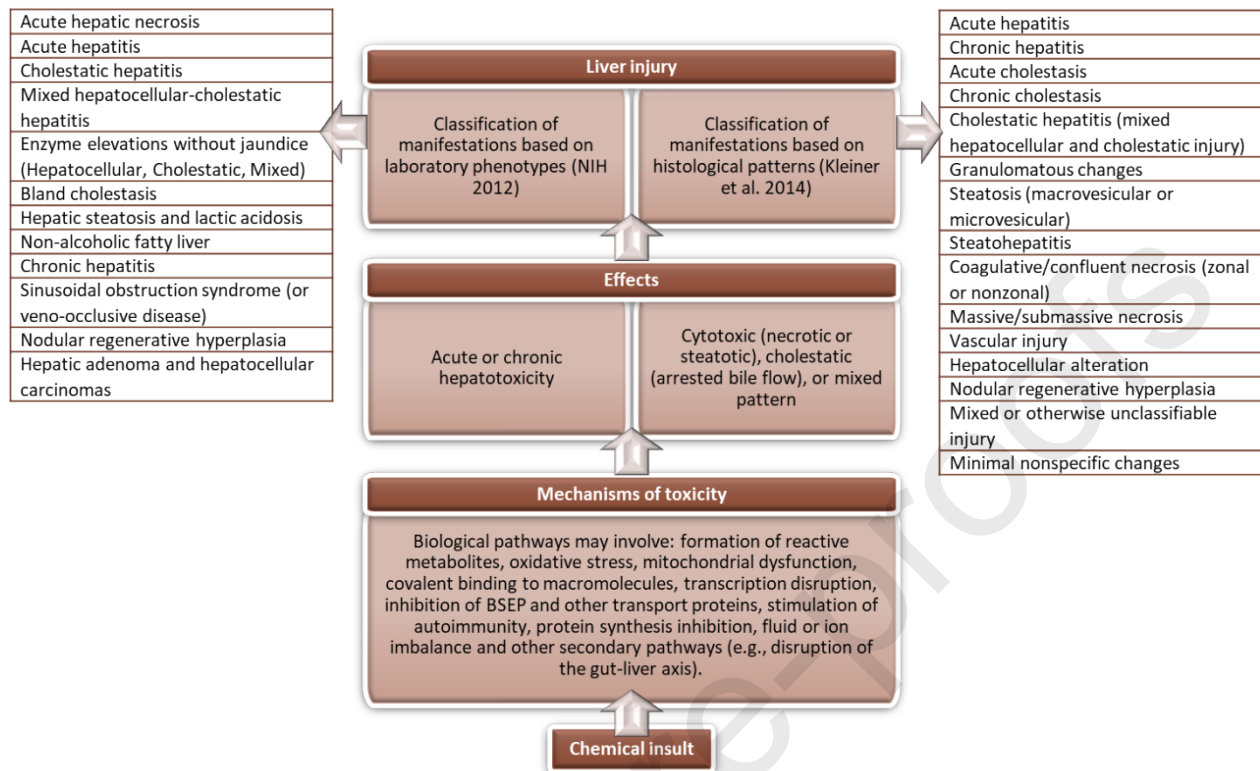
Acute hepatic necrosis
Acute hepatitis
Cholestatic hepatitis
Mixed hepatocellular-cholestatic hepatitis
Enzyme elevations without jaundice (Hepatocellular, Cholestatic, Mixed)
Bland cholestasis
Hepatic steatosis and lactic acidosis
Non-alcoholic fatty liver
Chronic hepatitis
Sinusoidal obstruction syndrome (or veno-occlusive disease)
Nodular regenerative hyperplasia
Hepatic adenoma and hepatocellular carcinomas

Liver injury

Classification of manifestations based on laboratory phenotypes (NIH 2012)

Classification of manifestations based on histological patterns (Kleiner et al. 2014)

Acute hepatitis
Chronic hepatitis
Acute cholestasis
Chronic cholestasis
Cholestatic hepatitis (mixed hepatocellular and cholestatic injury)
Granulomatous changes
Steatosis (macrovesicular or microvesicular)
Steatohepatitis
Coagulative/confluent necrosis (zonal or nonzonal)
Massive/submassive necrosis
Vascular injury
Hepatocellular alteration
Nodular regenerative hyperplasia
Mixed or otherwise unclassifiable injury
Minimal nonspecific changes

Effects

Acute or chronic hepatotoxicity

Cytotoxic (necrotic or steatotic), cholestatic (arrested bile flow), or mixed pattern

Mechanisms of toxicity

Biological pathways may involve: formation of reactive metabolites, oxidative stress, mitochondrial dysfunction, covalent binding to macromolecules, transcription disruption, inhibition of BSEP and other transport proteins, stimulation of autoimmunity, protein synthesis inhibition, fluid or ion imbalance and other secondary pathways (e.g., disruption of the gut-liver axis).

Chemical insult

Journal Pre-proofs